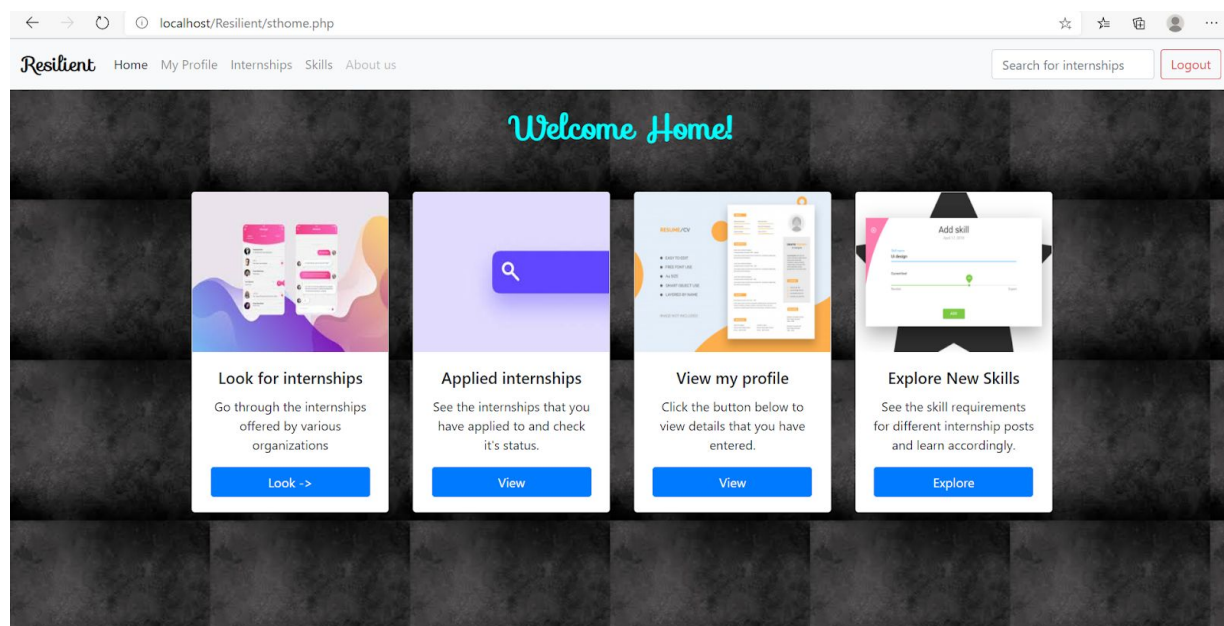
localhost/Resilient/sthome.php

Resilient Home My Profile Internships Skills About us

Search for internships

Logout

Welcome Home!

Look for internships

Go through the internships offered by various organizations

Look ->

Applied internships

See the internships that you have applied to and check it's status.

View

RESUME/CV

View my profile

Click the button below to view details that you have entered.

View

Add skill

Add

Explore New Skills

See the skill requirements for different internship posts and learn accordingly.

Explore